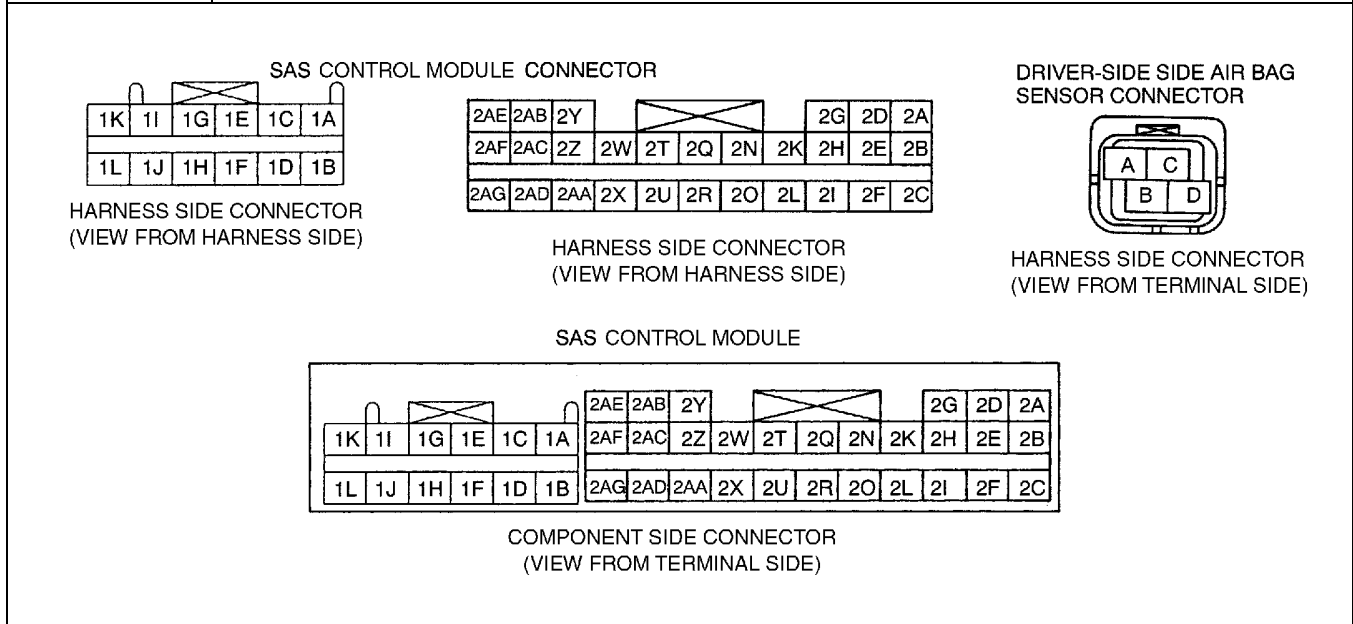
SAS CONTROL MODULE CONNECTOR

1K 1I 1G 1E 1C 1A
1L 1J 1H 1F 1D 1B

HARNESS SIDE CONNECTOR
(VIEW FROM HARNESS SIDE)

2AE 2AB 2Y 2G 2D 2A
2AF 2AC 2Z 2W 2T 2Q 2N 2K 2H 2E 2B
2AG 2AD 2AA 2X 2U 2R 2O 2L 2I 2F 2C

HARNESS SIDE CONNECTOR
(VIEW FROM HARNESS SIDE)

DRIVER-SIDE SIDE AIR BAG SENSOR CONNECTOR

A C
B D

HARNESS SIDE CONNECTOR
(VIEW FROM TERMINAL SIDE)

SAS CONTROL MODULE

1K 1I 1G 1E 1C 1A
1L 1J 1H 1F 1D 1B

2AE 2AB 2Y 2G 2D 2A
2AF 2AC 2Z 2W 2T 2Q 2N 2K 2H 2E 2B
2AG 2AD 2AA 2X 2U 2R 2O 2L 2I 2F 2C

COMPONENT SIDE CONNECTOR
(VIEW FROM TERMINAL SIDE)